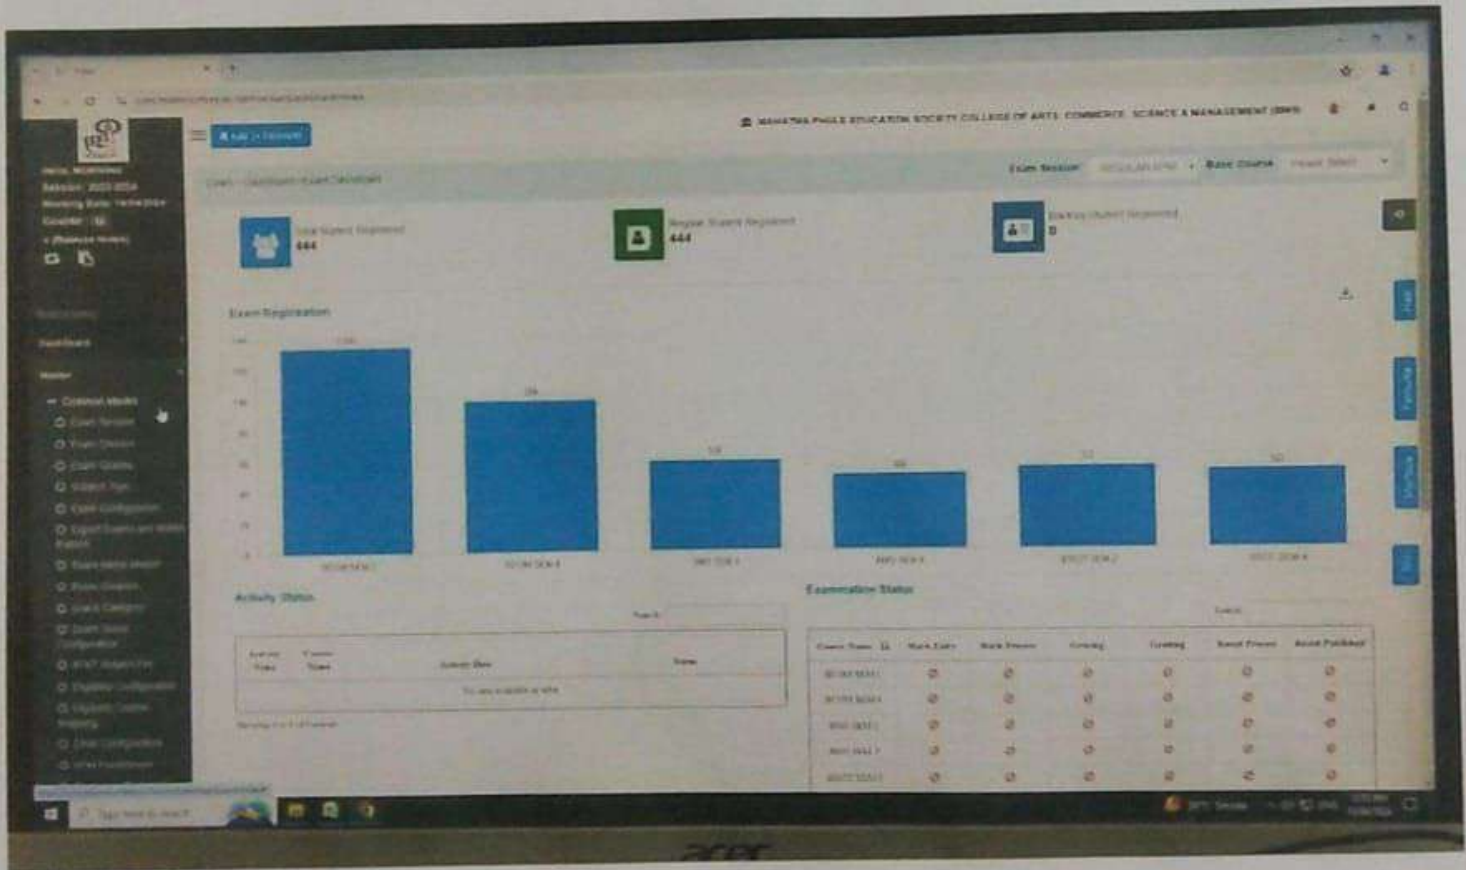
MAHATMA PHULE EDUCATION SOCIETY COLLEGE OF ARTS, COMMERCE, SCIENCE & MANAGEMENT

Session: 2023-2024

Dashboard

Master

Common Master

Exam Session

Base Course

Exam Registration

444

444

0

Activity Status

Examination Status

acer